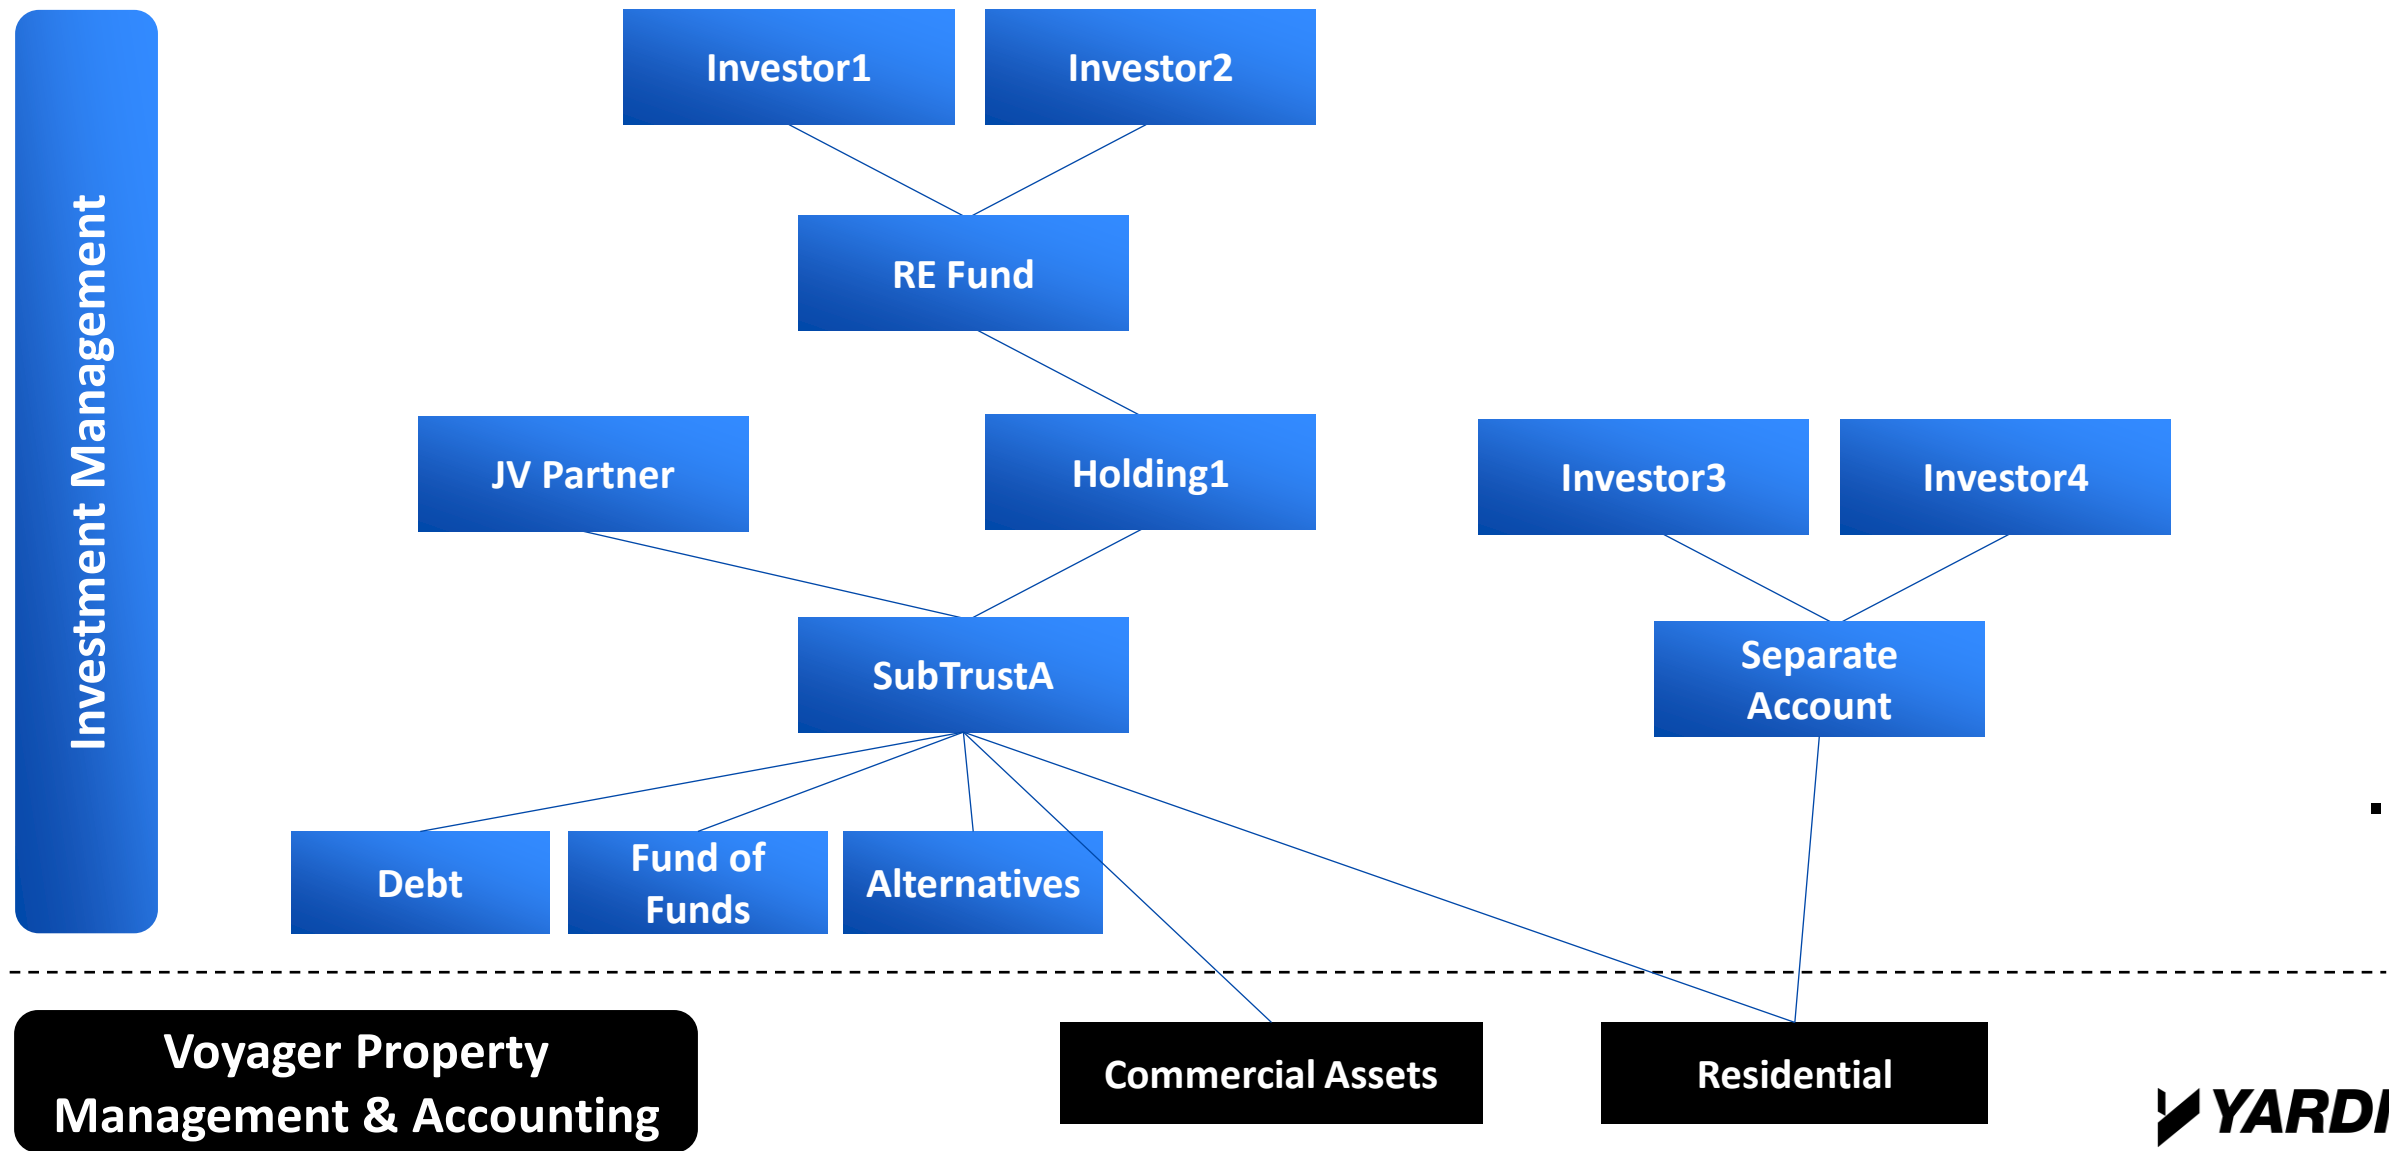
Investment Management

Investor1

Investor2

RE Fund

JV Partner

Holding1

Investor3

Investor4

SubTrustA

Separate Account

Debt

Fund of Funds

Alternatives

Voyager Property Management & Accounting

Commercial Assets

Residential

YARDI